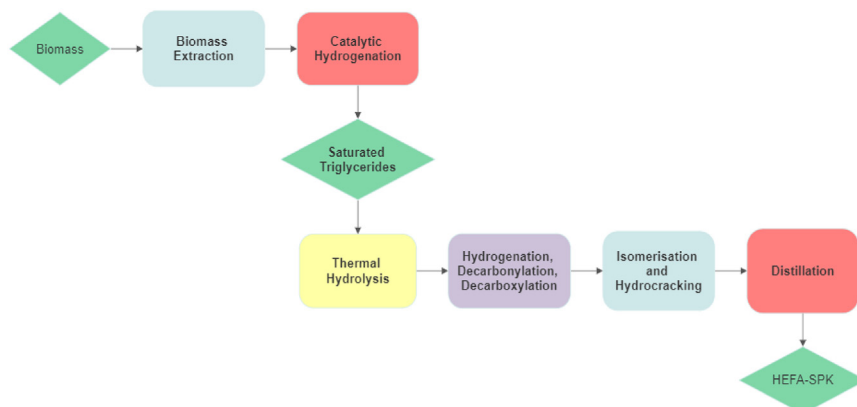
Biomass

Biomass Extraction

Catalytic Hydrogenation

Saturated Triglycerides

Thermal Hydrolysis

Hydrogenation, Decarbonylation, Decarboxylation

Isomerisation and Hydrocracking

Distillation

HEFA-SPK